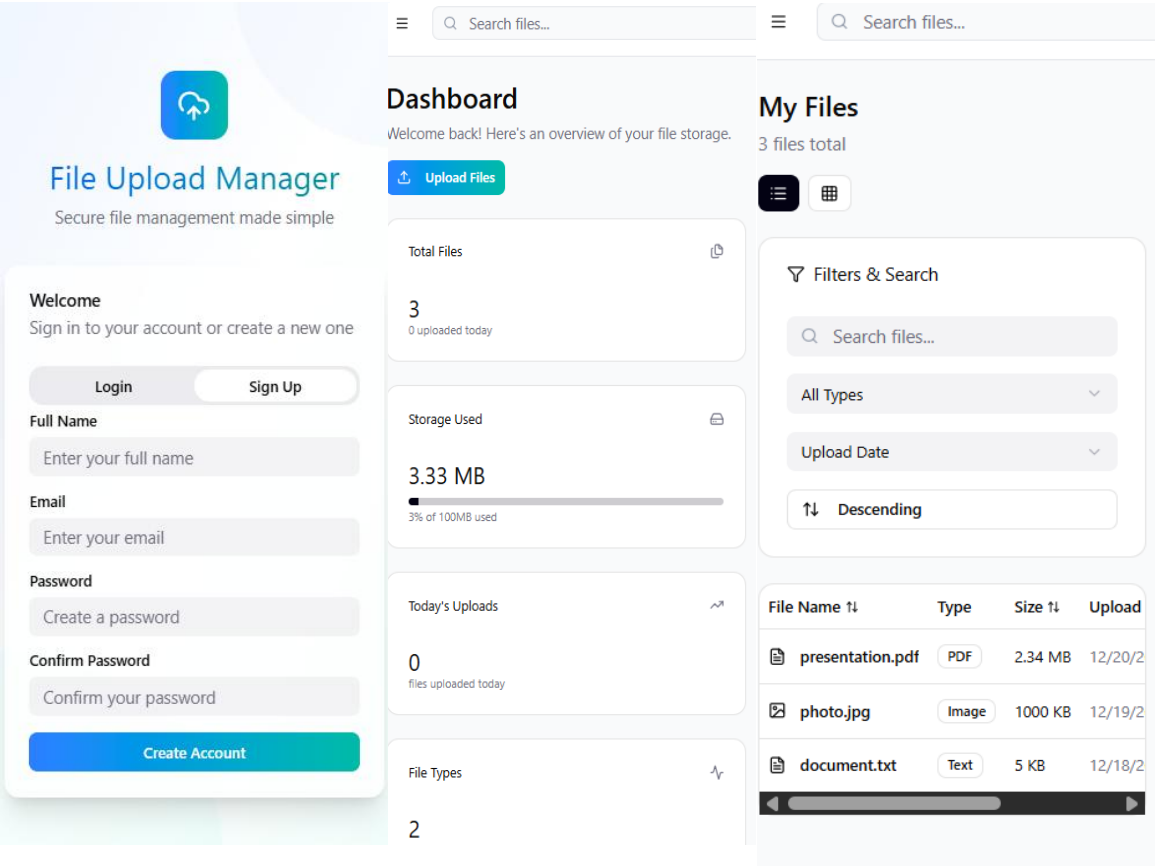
File Upload Manager
Secure file management made simple

Welcome
Sign in to your account or create a new one

Login
Sign Up

Full Name
Enter your full name

Email
Enter your email

Password
Create a password

Confirm Password
Confirm your password

Create Account

Search files...

Dashboard
Welcome back! Here's an overview of your file storage.

Upload Files

Total Files
3
0 uploaded today

Storage Used
3.33 MB
3% of 100MB used

Today's Uploads
0
files uploaded today

File Types
2

Search files...

My Files
3 files total

Filters & Search

Search files...

All Types

Upload Date

Descending

| File Name | Type | Size | Upload |
|---|---|---|---|
| presentation.pdf | PDF | 2.34 MB | 12/20/2 |
| photo.jpg | Image | 1000 KB | 12/19/2 |
| document.txt | Text | 5 KB | 12/18/2 |